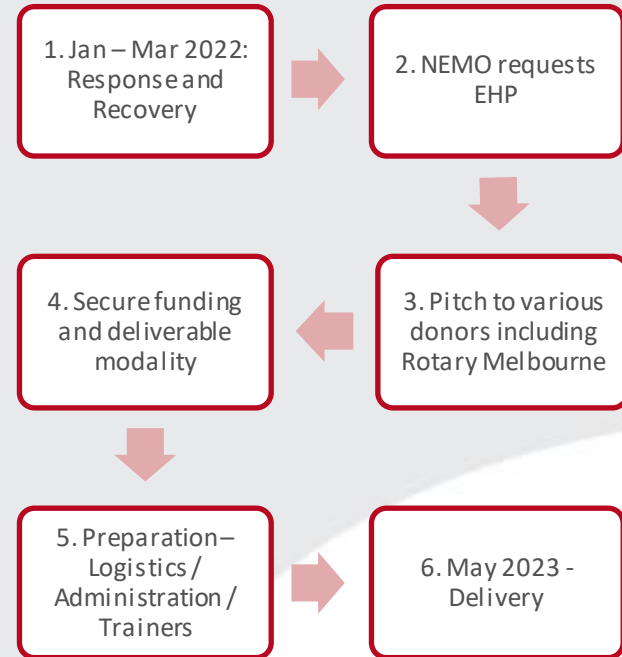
1. Jan – Mar 2022: Response and Recovery

2. NEMO requests EHP

3. Pitch to various donors including Rotary Melbourne

4. Secure funding and deliverable modality

5. Preparation – Logistics / Administration / Trainers

6. May 2023 - Delivery